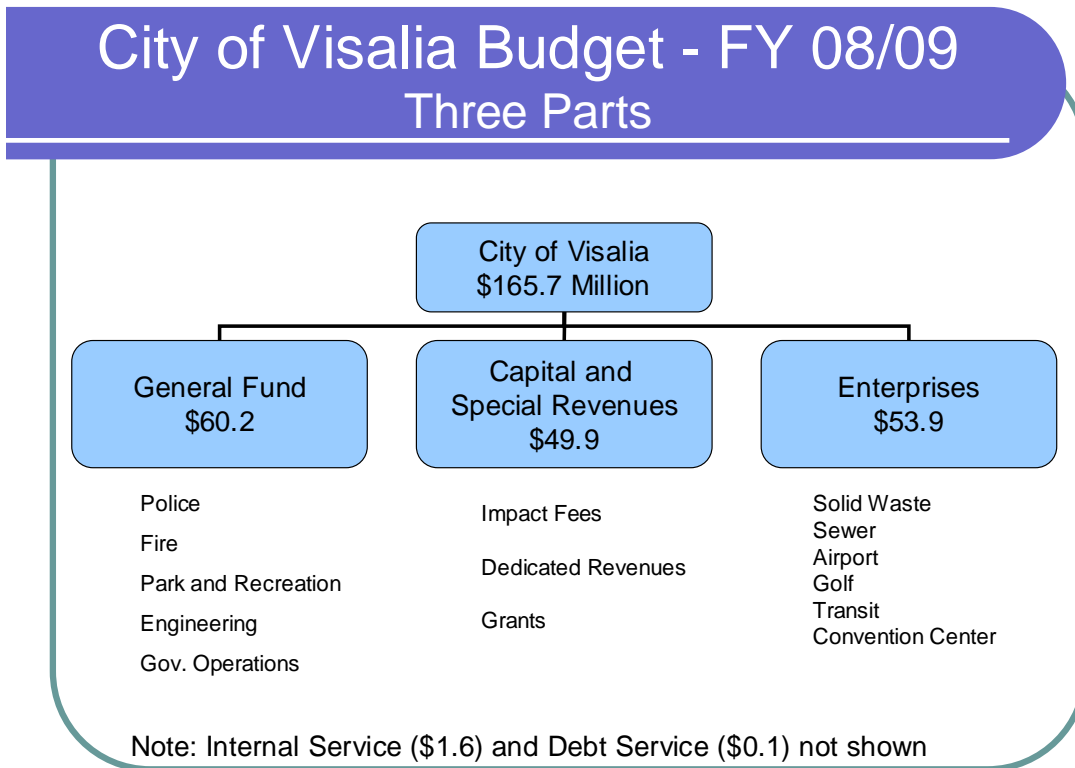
City of Visalia Budget - FY 08/09
Three Parts

City of Visalia
$165.7 Million

General Fund
$60.2

Capital and
Special Revenues
$49.9

Enterprises
$53.9

Police
Fire
Park and Recreation
Engineering
Gov. Operations

Impact Fees
Dedicated Revenues
Grants

Solid Waste
Sewer
Airport
Golf
Transit
Convention Center

Note: Internal Service ($1.6) and Debt Service ($0.1) not shown